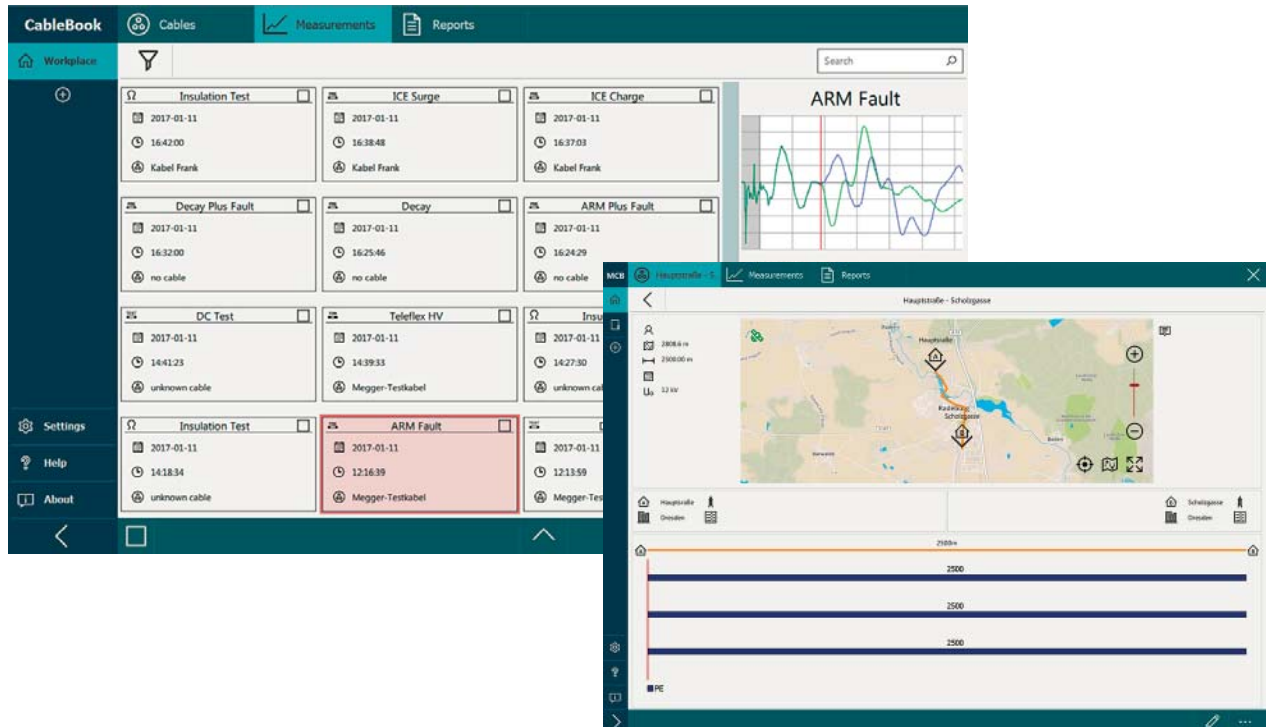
CableBook Cables Measurements Reports

Workplace

Search

Insulation Test
2017-01-11
16:42:00
Kabel Frank

ICE Surge
2017-01-11
16:38:48
Kabel Frank

ICE Charge
2017-01-11
16:37:03
Kabel Frank

ARM Fault

Decay Plus Fault
2017-01-11
16:32:00
no cable

Decay
2017-01-11
16:25:46
no cable

ARM Plus Fault
2017-01-11
16:24:29
no cable

DC Test
2017-01-11
14:41:23
unknown cable

Teleflex HV
2017-01-11
14:39:33
Megger-Testkabel

Insu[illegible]
2017-01-11
14:27:30
unknown cab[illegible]

Insulation Test
2017-01-11
14:18:34
unknown cable

ARM Fault
2017-01-11
12:16:39
Megger-Testkabel

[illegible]
2017-01-11
12:13:59
Megger-Tes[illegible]

Settings
Help
About

MCB Hauptstraße - S Measurements Reports

Hauptstraße - Scholzgasse

2808.6 m
2500.00 m
12 kV

Hauptstraße
Scholzgasse

Hauptstraße
Dresden

Scholzgasse
Dresden

2500m

2500
2500
2500

PE